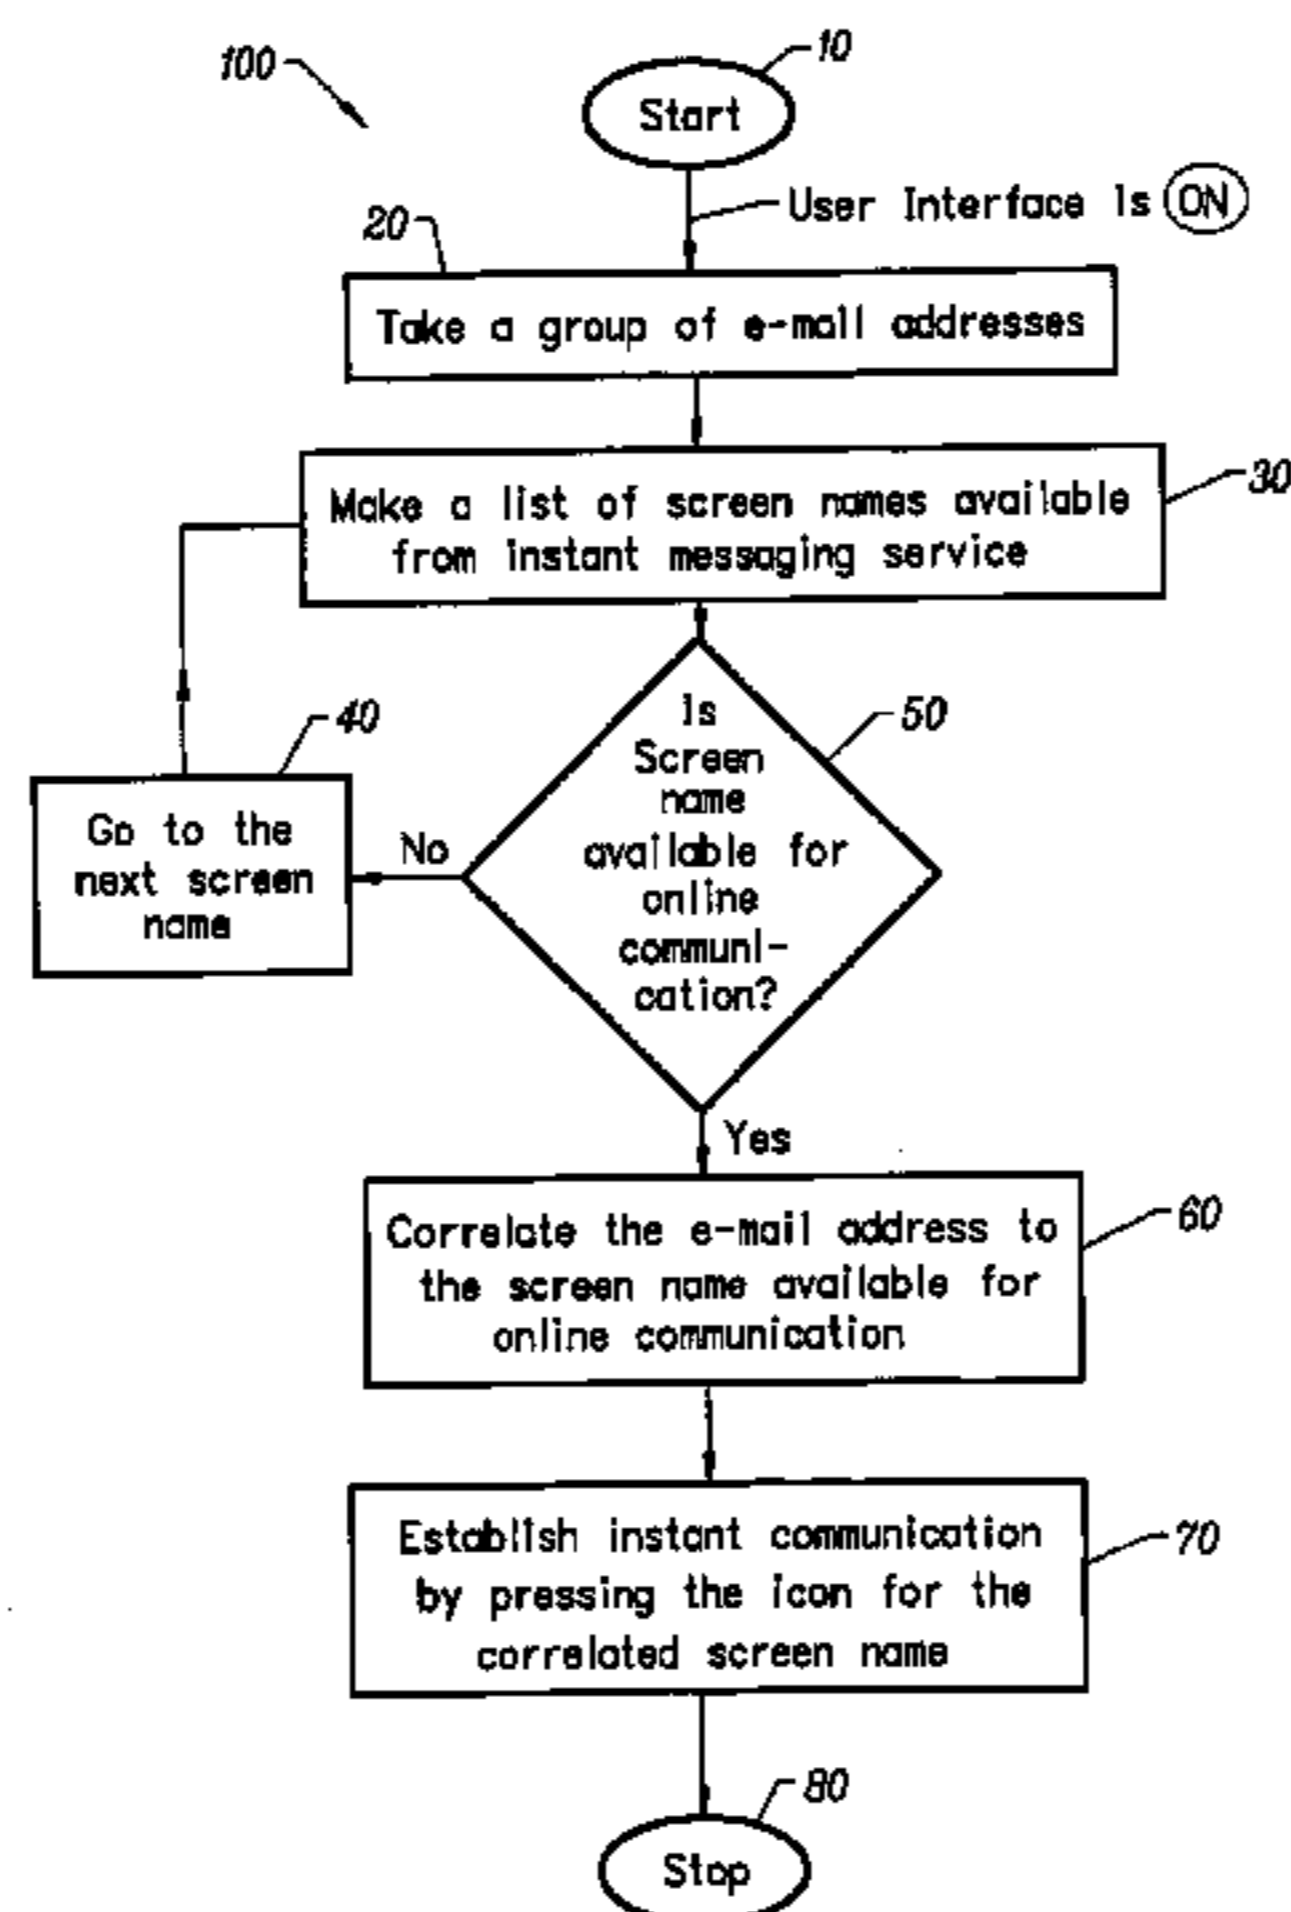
100

10

Start

User Interface Is ON

20

Take a group of e-mail addresses

Make a list of screen names available from instant messaging service

30

40

Go to the next screen name

No

Is Screen name available for online communication?

50

Yes

Correlate the e-mail address to the screen name available for online communication

60

Establish instant communication by pressing the icon for the correlated screen name

70

80

Stop